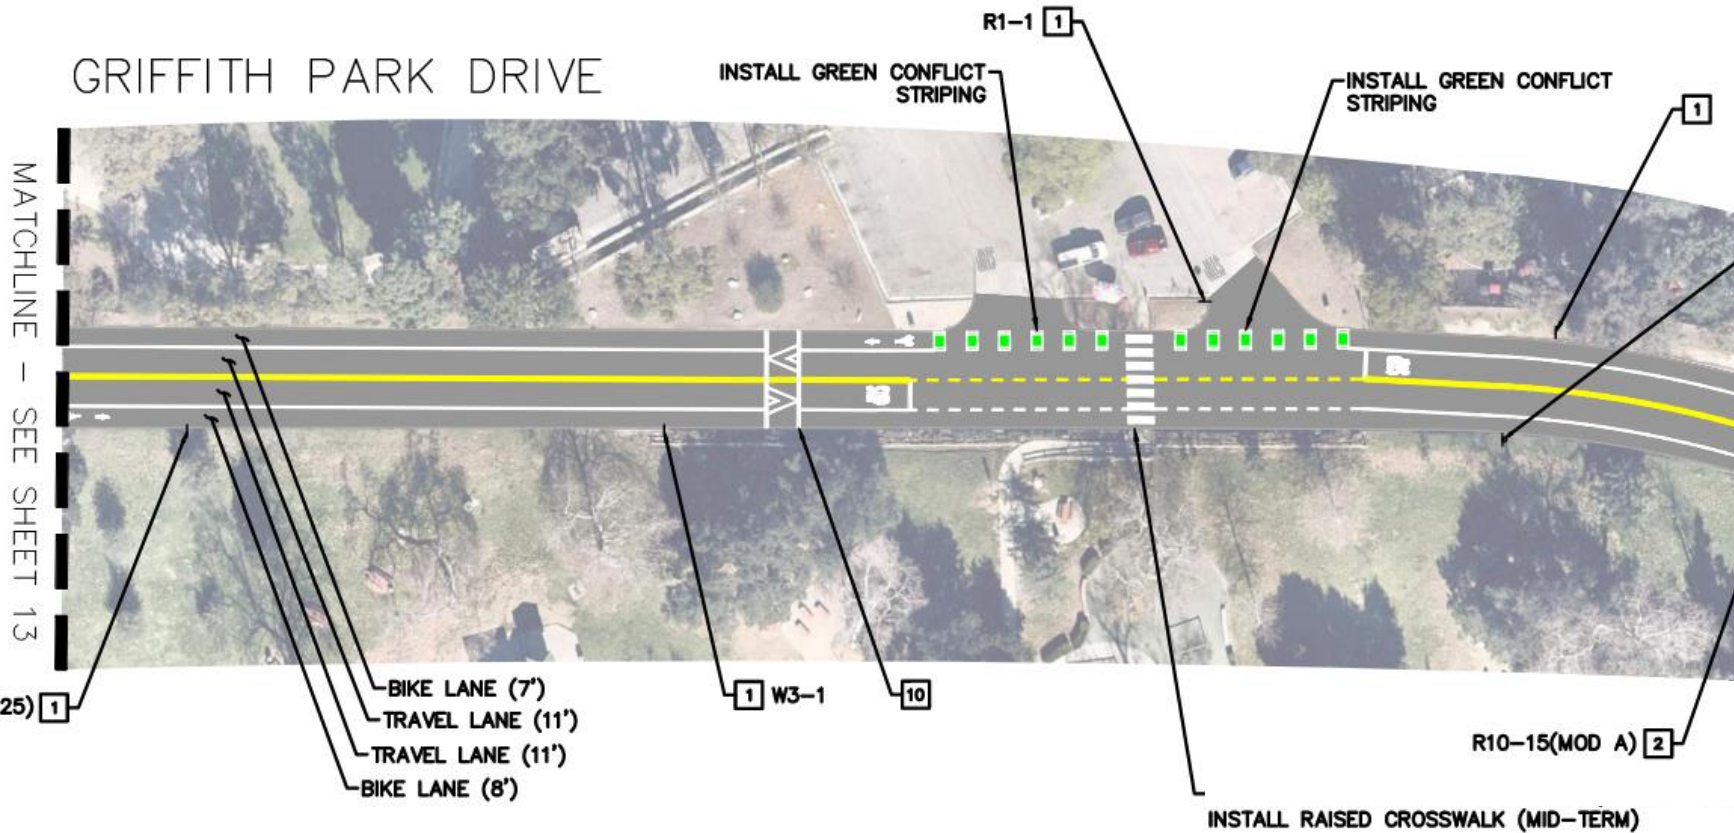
GRIFFITH PARK DRIVE

MATCHLINE – SEE SHEET 13

INSTALL GREEN CONFLICT STRIPING

R1-1 1

INSTALL GREEN CONFLICT STRIPING

1

25) 1

BIKE LANE (7')
TRAVEL LANE (11')
TRAVEL LANE (11')
BIKE LANE (8')

1 W3-1

10

R10-15(MOD A) 2

INSTALL RAISED CROSSWALK (MID-TERM)